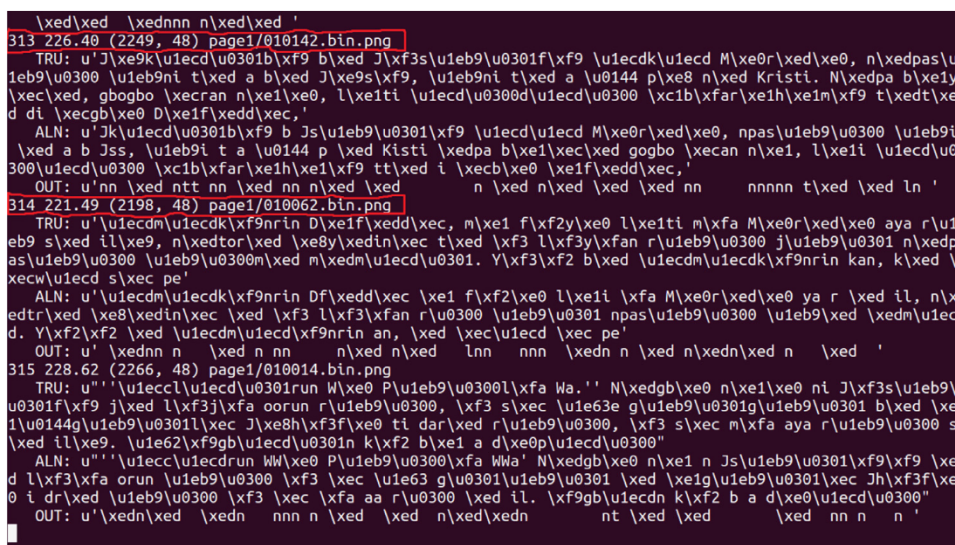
\xed\xed  \xednnn n\xed\xed '
313 226.40 (2249, 48) page1/010142.bin.png
  TRU: u'J\xe9k\u1ecd\u0301b\xf9 b\xed J\xf3s\u1eb9\u0301f\xf9 \u1ecdk\u1ecd M\xe0r\xed\xe0, n\xedpas\u1eb9\u0300 \u1eb9ni t\xed a b\xed J\xe9s\xf9, \u1eb9ni t\xed a \u0144 p\xe8 n\xed Kristi. N\xedpa b\xe1y\xec\xed, gbogbo \xecran n\xe1\xe0, l\xe1ti \u1ecd\u0300d\u1ecd\u0300 \xc1b\xfar\xe1h\xe1m\xf9 t\xedt\xed di \xecgb\xe0 D\xe1f\xedd\xec,'
  ALN: u'Jk\u1ecd\u0301b\xf9 b Js\u1eb9\u0301f\xf9 \u1ecd\u1ecd M\xe0r\xed\xe0, npas\u1eb9\u0300 \u1eb9i \xed a b Jss, \u1eb9i t a \u0144 p \xed Kisti \xedpa b\xe1\xec\xed gogbo \xecan n\xe1, l\xe1i \u1ecd\u0300d\u1ecd\u0300 \xc1b\xfar\xe1h\xe1\xf9 tt\xed i \xecb\xe0 \xe1f\xedd\xec,'
  OUT: u'nn \xed ntt nn \xed nn n\xed \xed        n \xed n\xed \xed \xed nn     nnnnn t\xed \xed ln '
314 221.49 (2198, 48) page1/010062.bin.png
  TRU: u'\u1ecdm\u1ecdk\xf9nrin D\xe1f\xedd\xec, m\xe1 f\xf2y\xe0 l\xe1ti m\xfa M\xe0r\xed\xe0 aya r\u1eb9 s\xed il\xe9, n\xedtor\xed \xe8y\xedin\xec t\xed \xf3 l\xf3y\xfan r\u1eb9\u0300 j\u1eb9\u0301 n\xedpas\u1eb9\u0300m\xed m\xedm\u1ecd\u0301. Y\xf3\xf2 b\xed \u1ecdm\u1ecdk\xf9nrin kan, k\xed \xecw\u1ecd s\xec pe'
  ALN: u'\u1ecdm\u1ecdk\xf9nrin Df\xedd\xec \xe1 f\xf2\xe0 l\xe1i \xfa M\xe0r\xed\xe0 ya r \xed il, n\xedtr\xed \xe8\xedin\xec \xed \xf3 l\xf3\xfan r\u0300 \u1eb9\u0301 npas\u1eb9\u0300 \u1eb9\u0300 \xed \xedm\u1ecd. Y\xf2\xf2 \xed \u1ecdm\u1ecdk\xf9nrin an, \xed \xec\u1ecd \xec pe'
  OUT: u' \xednn n   \xed n nn     n\xed n\xed   lnn   nnn  \xedn n \xed n\xedn\xed n   \xed  '
315 228.62 (2266, 48) page1/010014.bin.png
  TRU: u"''\u1eccl\u1ecd\u0301run W\xe0 P\u1eb9\u0300l\xfa Wa.'' N\xedgb\xe0 n\xe1\xe0 ni J\xf3s\u1eb9\u0301f\xf9 j\xed l\xf3j\xfa oorun r\u1eb9\u0300, \xf3 s\xec \u1e63e g\u1eb9\u0301g\u1eb9\u0301 b\xed \xe1\u0144gb\u1eb9\u0301l\xec J\xe8h\xf3f\xe0 ti dar\xed r\u1eb9\u0300, \xf3 s\xec m\xfa aya r\u1eb9\u0300 s\xed il\xe9. \u1e62\xf9gb\u1ecd\u0301n k\xf2 b\xe1 a d\xe0p\u1ecd\u0300"
  ALN: u"''\u1ecc\u1ecdrun WW\xe0 P\u1eb9\u0300\xfa WWa' N\xedgb\xe0 n\xe1 n Js\u1eb9\u0301f\xf9\xf9 \xed l\xf3\xfa orun \u1eb9\u0300 \xf3 \xec \u1e63 g\u0301\u1eb9\u0301 \xed \xe1g\u1eb9\u0301\xec Jh\xf3f\xe0 i dr\xed \u1eb9\u0300 \xf3 \xec \xfa aa r\u0300 \xed il. \xf9gb\u1ecdn k\xf2 b a d\xe0\u1ecd\u0300"
  OUT: u'\xedn\xed  \xedn   nnn n \xed  \xed  n\xed\xedn         nt \xed \xed        \xed  nn n   n '